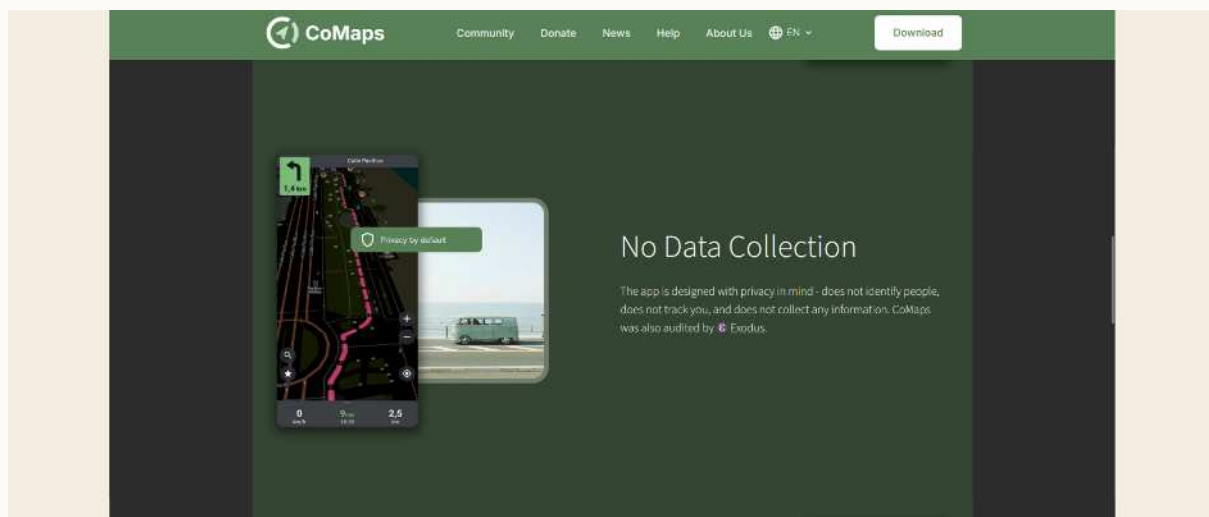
CoMaps

Community Donate News Help About Us EN Download

Calle Pavilion

1,4 km

Privacy by default

0 km/h

9 min

2,5 km

No Data Collection

The app is designed with privacy in mind - does not identify people, does not track you, and does not collect any information. CoMaps was also audited by Exodus.